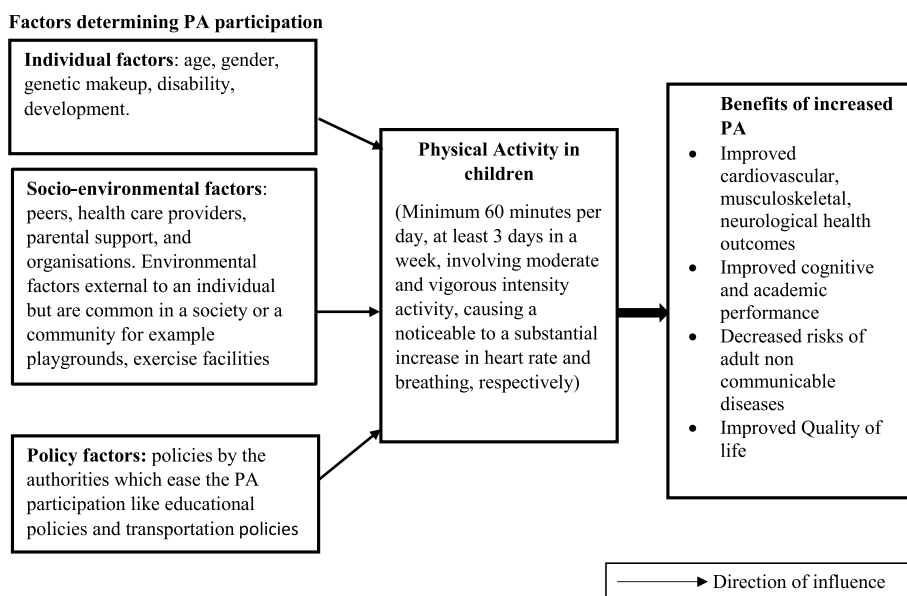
Factors determining PA participation

Individual factors: age, gender, genetic makeup, disability, development.

Socio-environmental factors: peers, health care providers, parental support, and organisations. Environmental factors external to an individual but are common in a society or a community for example playgrounds, exercise facilities

Policy factors: policies by the authorities which ease the PA participation like educational policies and transportation policies

Physical Activity in children

(Minimum 60 minutes per day, at least 3 days in a week, involving moderate and vigorous intensity activity, causing a noticeable to a substantial increase in heart rate and breathing, respectively)

Benefits of increased PA

- Improved cardiovascular, musculoskeletal, neurological health outcomes
- Improved cognitive and academic performance
- Decreased risks of adult non communicable diseases
- Improved Quality of life

Direction of influence